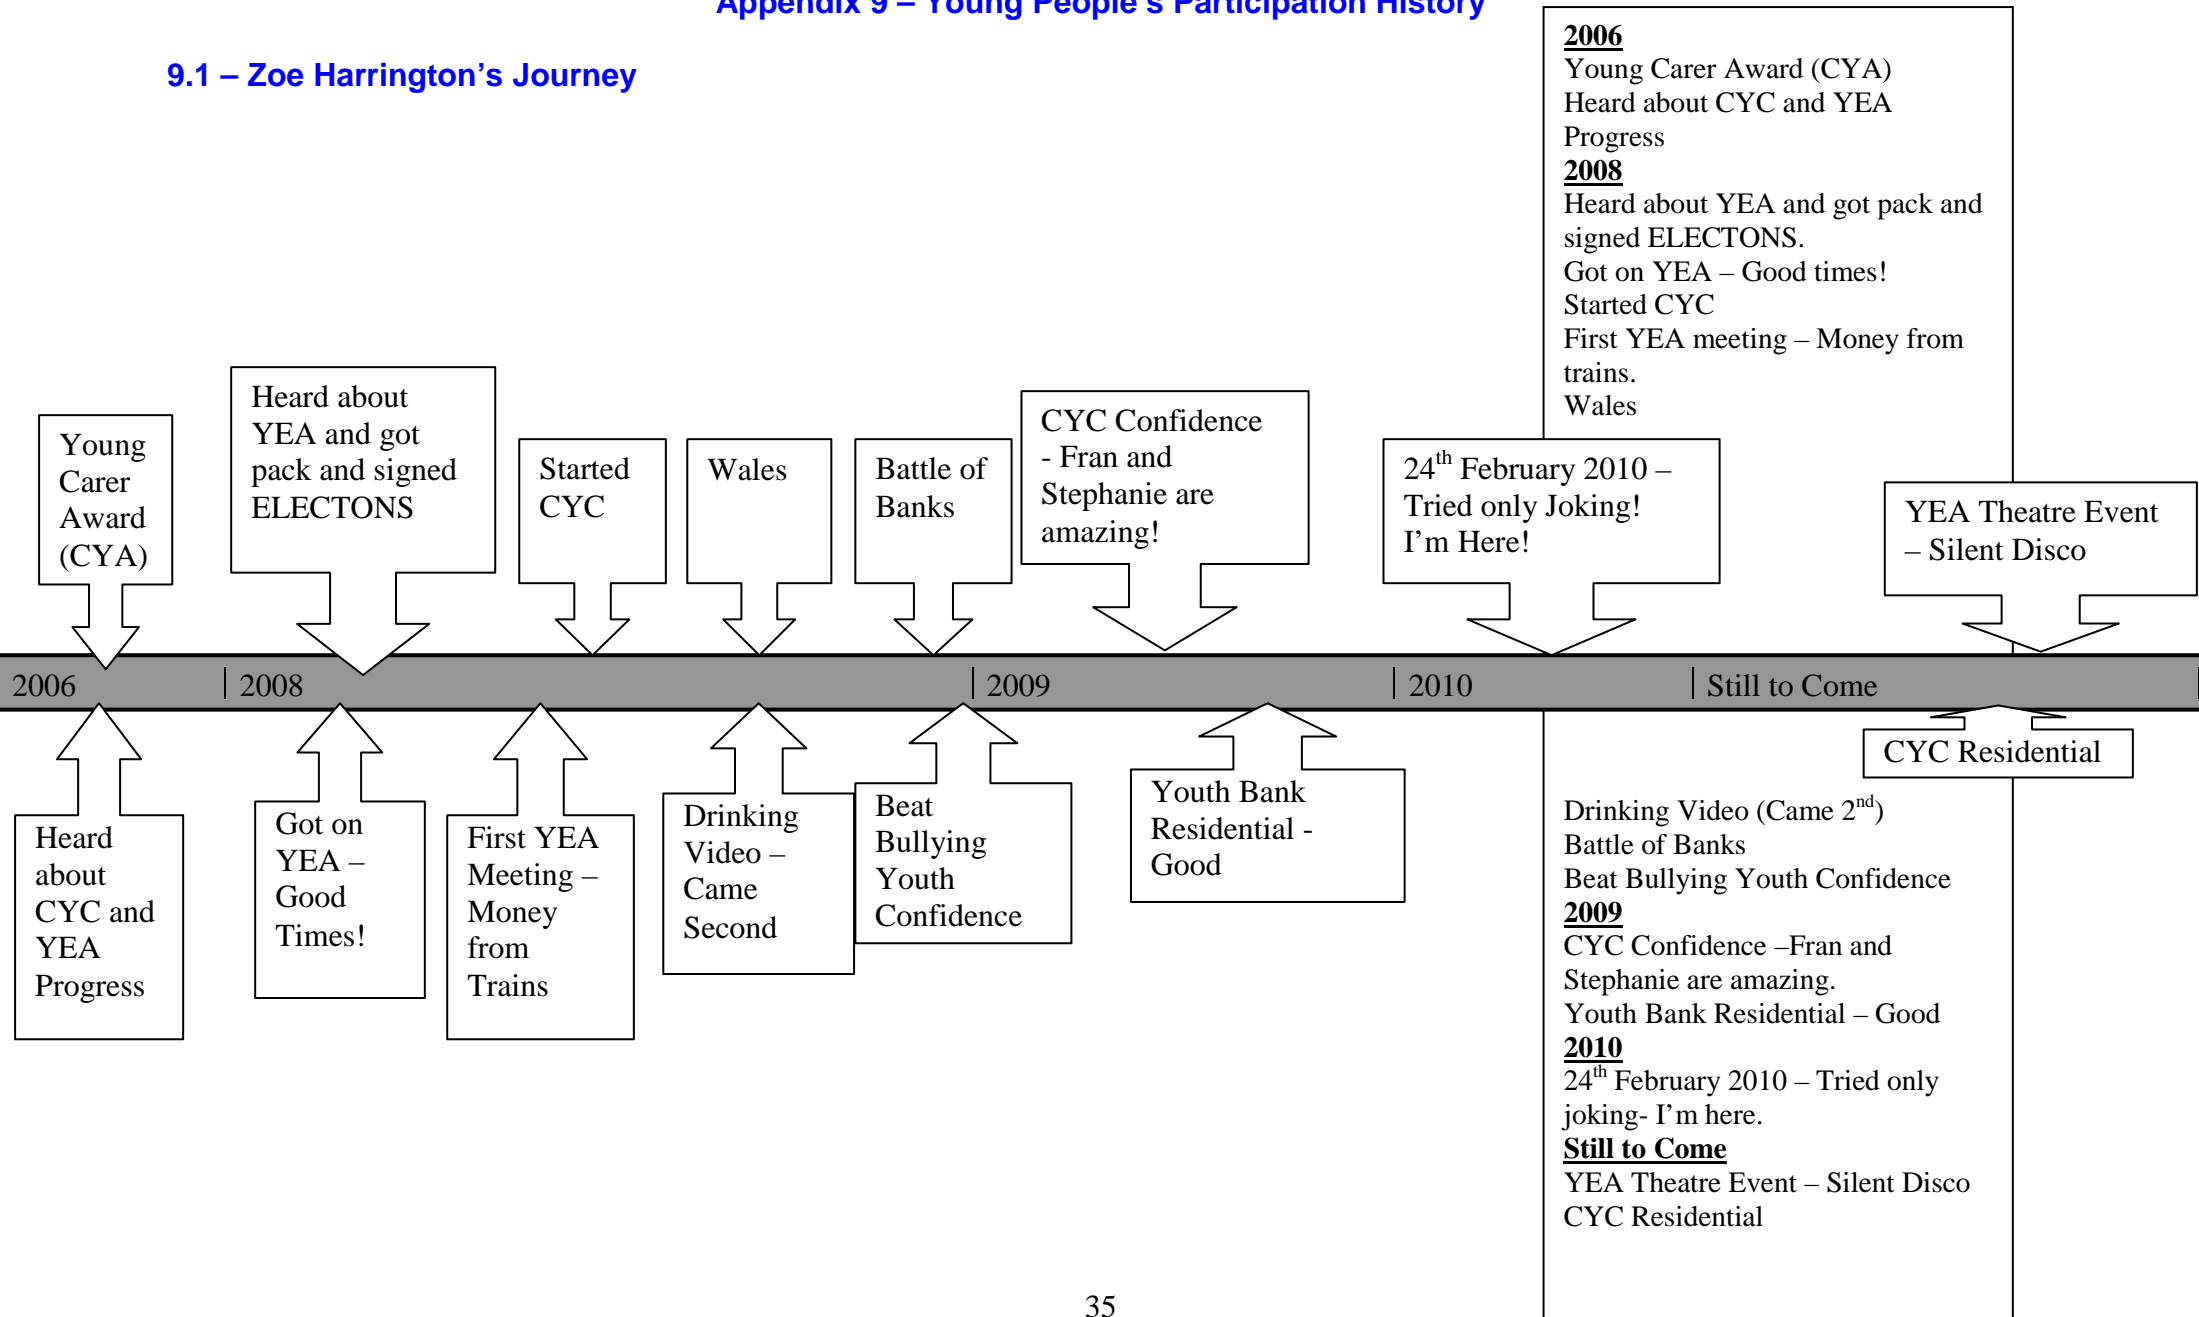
Appendix 9 – Young People's Participation History

9.1 – Zoe Harrington's Journey

Young Carer Award (CYA)

Heard about YEA and got pack and signed ELECTONS

Started CYC

Wales

Battle of Banks

CYC Confidence - Fran and Stephanie are amazing!

24$^{th}$ February 2010 – Tried only Joking! I'm Here!

YEA Theatre Event – Silent Disco

2006 | 2008 | 2009 | 2010 | Still to Come

Heard about CYC and YEA Progress

Got on YEA – Good Times!

First YEA Meeting – Money from Trains

Drinking Video – Came Second

Beat Bullying Youth Confidence

Youth Bank Residential - Good

CYC Residential

**2006**
Young Carer Award (CYA)
Heard about CYC and YEA Progress
**2008**
Heard about YEA and got pack and signed ELECTONS.
Got on YEA – Good times!
Started CYC
First YEA meeting – Money from trains.
Wales
Drinking Video (Came 2$^{nd}$)
Battle of Banks
Beat Bullying Youth Confidence
**2009**
CYC Confidence –Fran and Stephanie are amazing.
Youth Bank Residential – Good
**2010**
24$^{th}$ February 2010 – Tried only joking- I'm here.
**Still to Come**
YEA Theatre Event – Silent Disco
CYC Residential

35